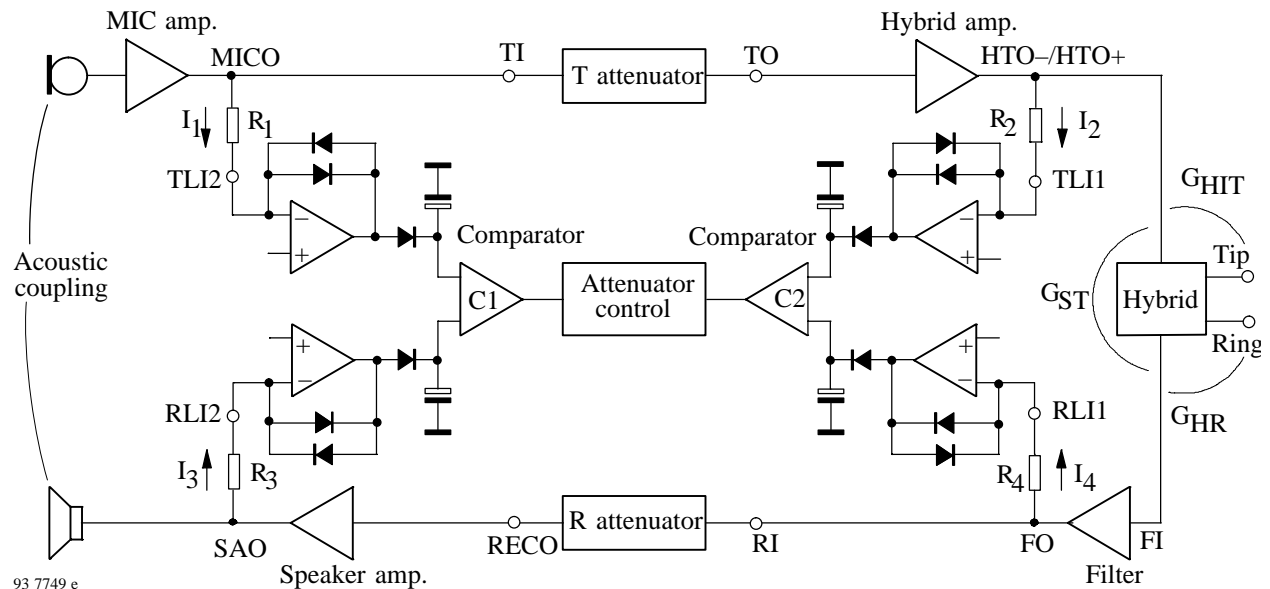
MIC amp.
MICO
TI
T attenuator
TO
Hybrid amp.
HTO–/HTO+
$I_1$
$R_1$
$R_2$
$I_2$
TLI2
TLI1
$G_{HIT}$
Comparator
Comparator
Acoustic coupling
C1
Attenuator control
C2
$G_{ST}$
Hybrid
Tip
Ring
RLI2
RLI1
$G_{HR}$
$I_3$
$R_3$
$R_4$
$I_4$
R attenuator
SAO
RECO
RI
FO
FI
93 7749 e
Speaker amp.
Filter